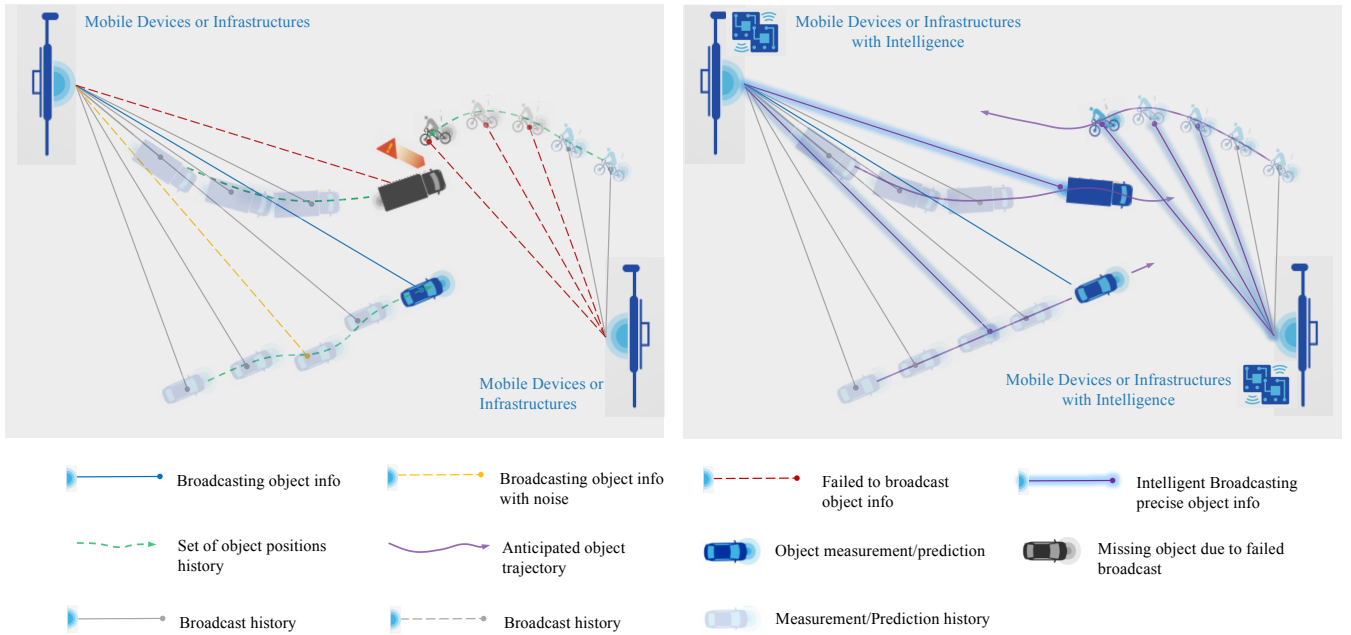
Mobile Devices or Infrastructures

Mobile Devices or Infrastructures

Mobile Devices or Infrastructures with Intelligence

Mobile Devices or Infrastructures with Intelligence

Broadcasting object info

Broadcasting object info with noise

Failed to broadcast object info

Intelligent Broadcasting precise object info

Set of object positions history

Anticipated object trajectory

Object measurement/prediction

Missing object due to failed broadcast

Broadcast history

Broadcast history

Measurement/Prediction history